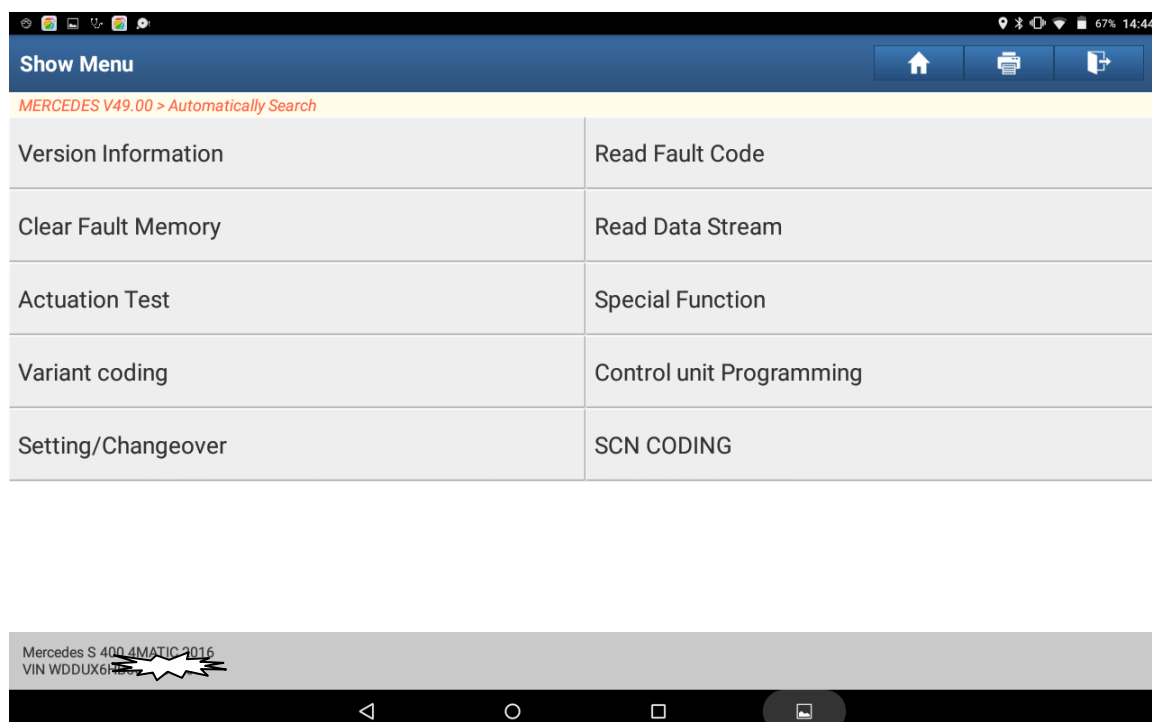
67% 14:44

Show Menu

MERCEDES V49.00 > Automatically Search

| Version Information | Read Fault Code |
|---|---|
| Clear Fault Memory | Read Data Stream |
| Actuation Test | Special Function |
| Variant coding | Control unit Programming |
| Setting/Changeover | SCN CODING |

Mercedes S 400 4MATIC 2016
VIN WDDUX6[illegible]